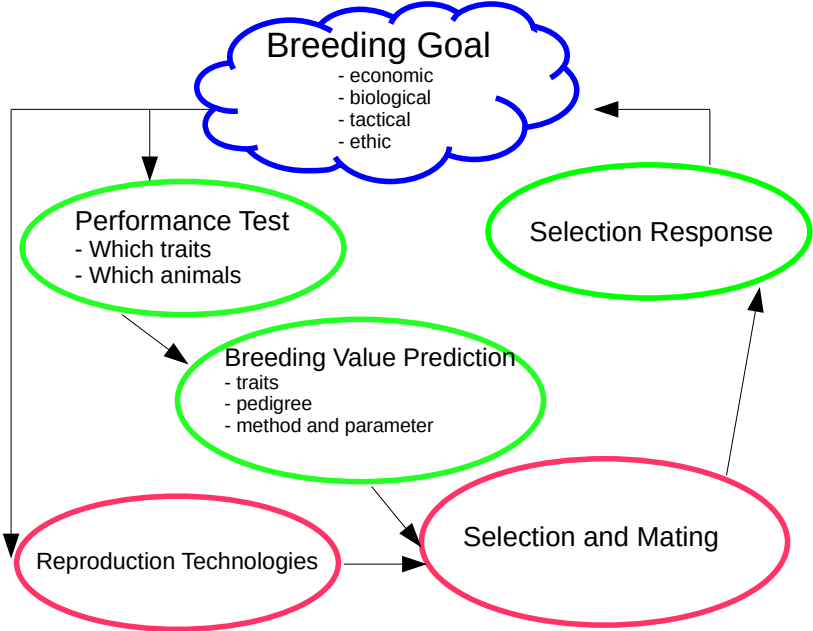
Breeding Goal
- economic
- biological
- tactical
- ethic

Performance Test
- Which traits
- Which animals

Selection Response

Breeding Value Prediction
- traits
- pedigree
- method and parameter

Reproduction Technologies

Selection and Mating